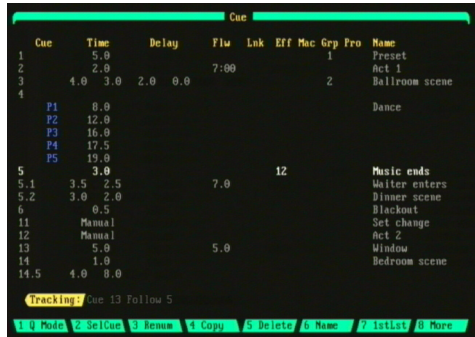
Cue

| Cue | Time | Delay | Flw | Lnk | Eff | Mac | Grp | Pro | Name |
|---|---|---|---|---|---|---|---|---|---|
| 1 | 5.0 | | | | | | 1 | | Preset |
| 2 | 2.0 | | 7:00 | | | | | | Act 1 |
| 3 | 4.0 3.0 | 2.0 0.0 | | | | | 2 | | Ballroom scene |
| 4 | | | | | | | | | |
| P1 | 8.0 | | | | | | | | Dance |
| P2 | 12.0 | | | | | | | | |
| P3 | 16.0 | | | | | | | | |
| P4 | 17.5 | | | | | | | | |
| P5 | 19.0 | | | | | | | | |
| 5 | 3.0 | | | | 12 | | | | Music ends |
| 5.1 | 3.5 2.5 | | 7.0 | | | | | | Waiter enters |
| 5.2 | 3.0 2.0 | | | | | | | | Dinner scene |
| 6 | 0.5 | | | | | | | | Blackout |
| 11 | Manual | | | | | | | | Set change |
| 12 | Manual | | | | | | | | Act 2 |
| 13 | 5.0 | | 5.0 | | | | | | Window |
| 14 | 1.0 | | | | | | | | Bedroom scene |
| 14.5 | 4.0 8.0 | | | | | | | | |

Tracking: Cue 13 Follow 5

1 Q Mode 2 SelCue 3 Renum 4 Copy 5 Delete 6 Name 7 1stLst 8 More